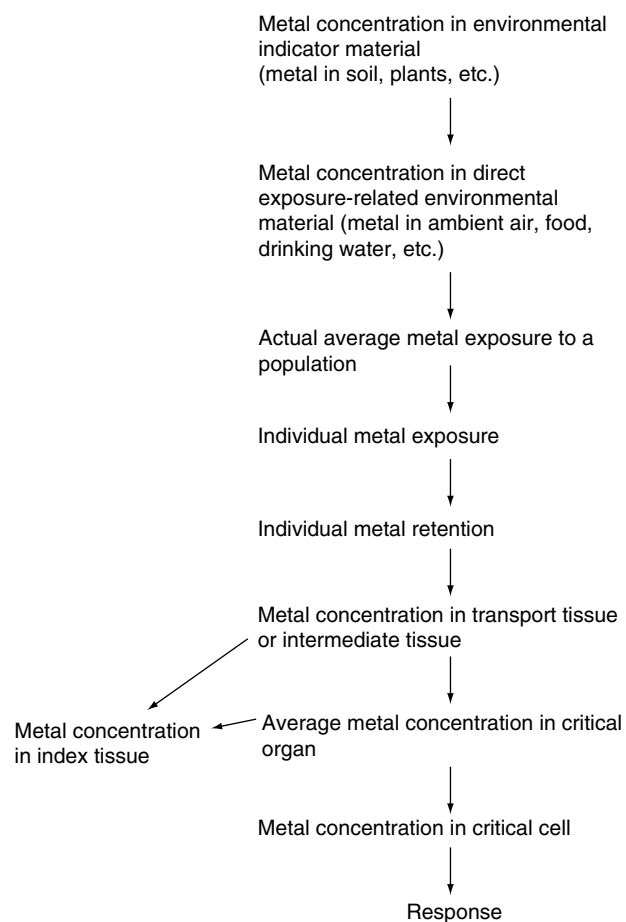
Metal concentration in environmental indicator material
(metal in soil, plants, etc.)

Metal concentration in direct exposure-related environmental material (metal in ambient air, food, drinking water, etc.)

Actual average metal exposure to a population

Individual metal exposure

Individual metal retention

Metal concentration in transport tissue or intermediate tissue

Metal concentration in index tissue

Average metal concentration in critical organ

Metal concentration in critical cell

Response